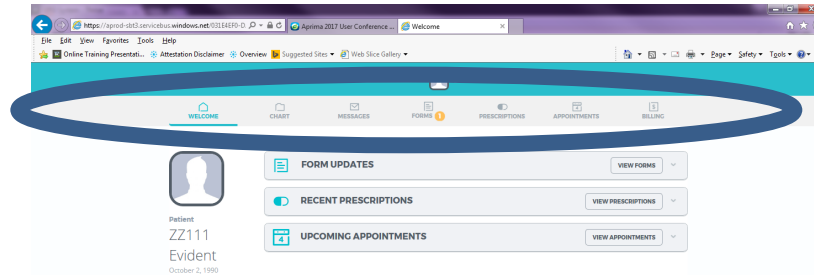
https://aprod-sbt3.servicebus.windows.net/031E4EF0-D...
Aprima 2017 User Conference ...
Welcome

File Edit View Favorites Tools Help

Online Training Presentati... Attestation Disclaimer Overview Suggested Sites Web Slice Gallery

Page Safety Tools

WELCOME
CHART
MESSAGES
FORMS 1
PRESCRIPTIONS
APPOINTMENTS
BILLING

Patient
ZZ111
Evident
October 2, 1990

FORM UPDATES
VIEW FORMS

RECENT PRESCRIPTIONS
VIEW PRESCRIPTIONS

4
UPCOMING APPOINTMENTS
VIEW APPOINTMENTS